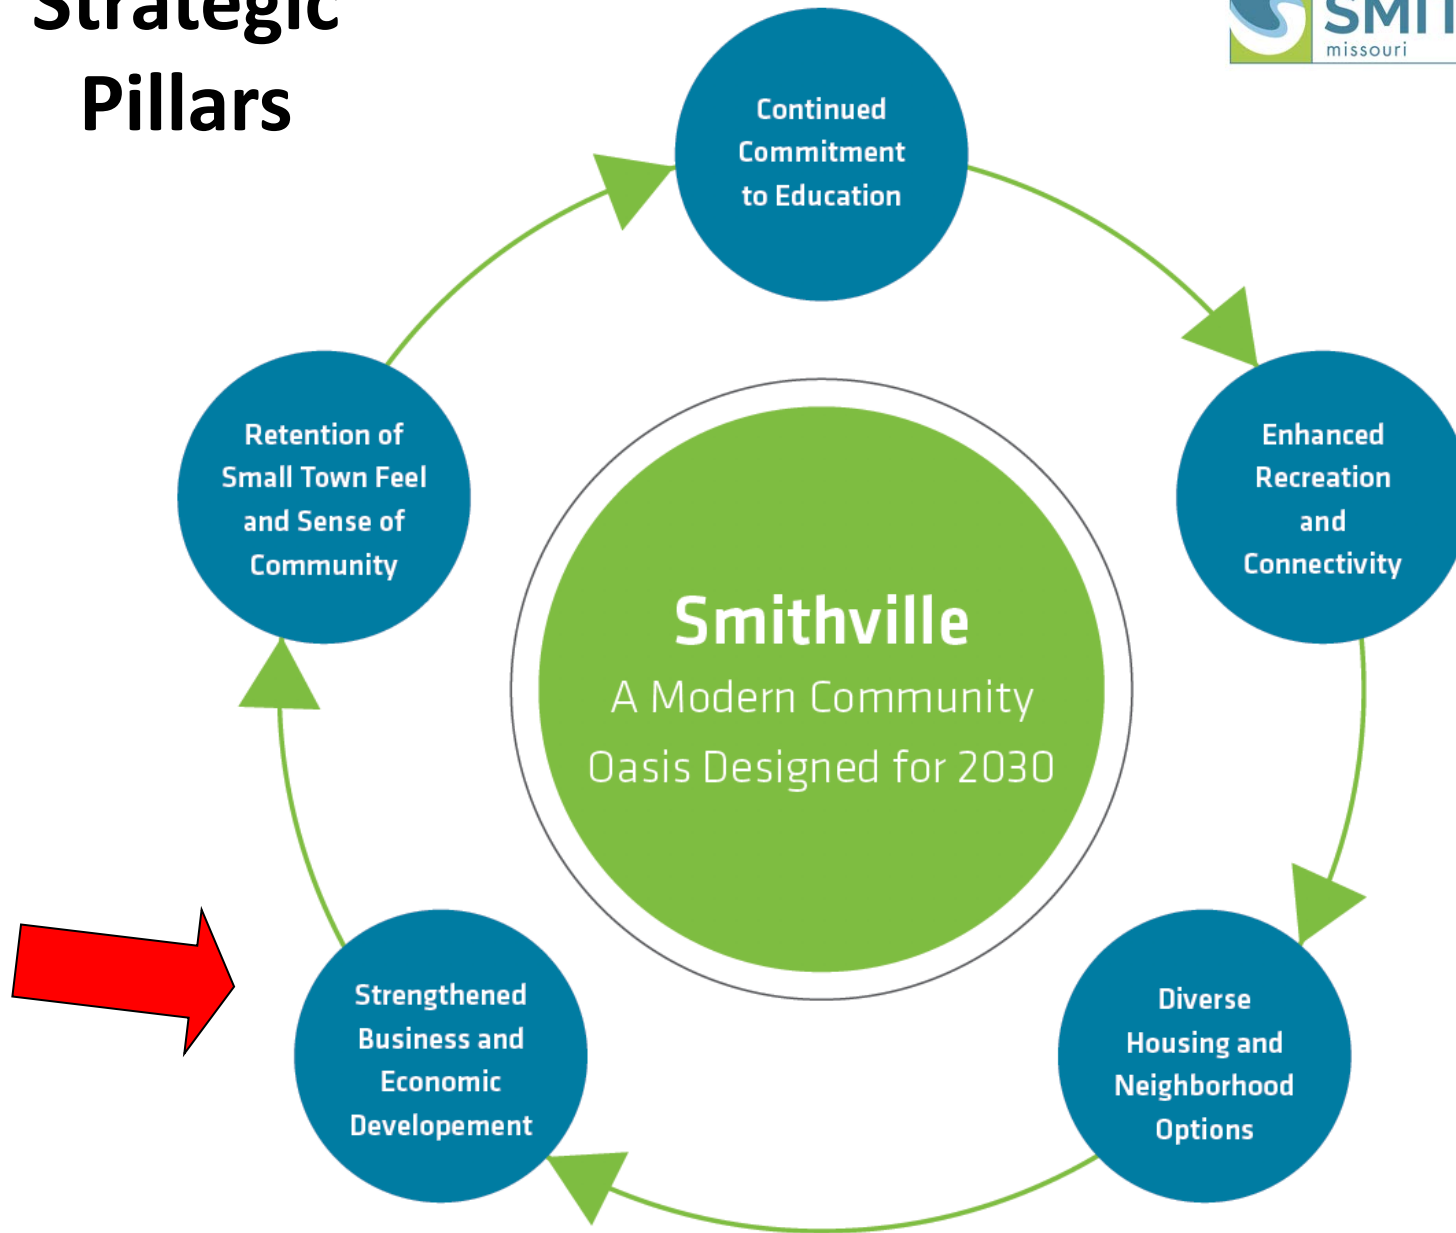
Strategic Pillars

SMI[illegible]
missouri

Continued Commitment to Education

Enhanced Recreation and Connectivity

Diverse Housing and Neighborhood Options

Strengthened Business and Economic Developement

Retention of Small Town Feel and Sense of Community

Smithville
A Modern Community Oasis Designed for 2030